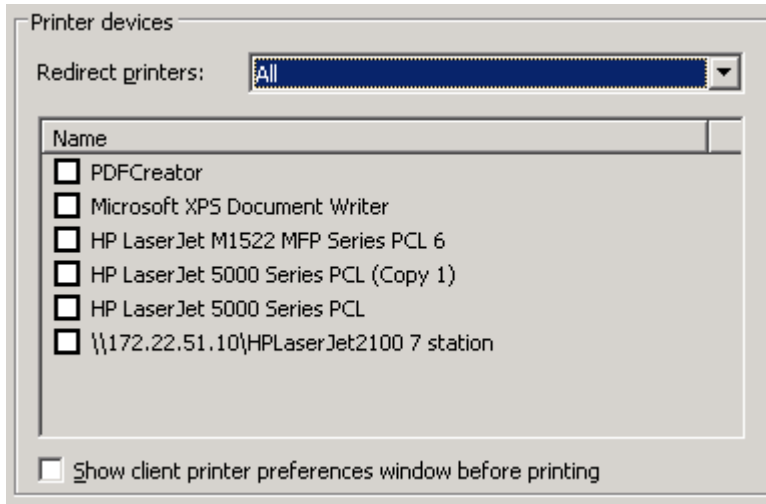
Printer devices

Redirect printers: All

| Name |
|---|
| PDFCreator |
| Microsoft XPS Document Writer |
| HP LaserJet M1522 MFP Series PCL 6 |
| HP LaserJet 5000 Series PCL (Copy 1) |
| HP LaserJet 5000 Series PCL |
| \\172.22.51.10\HPLaserJet2100 7 station |

Show client printer preferences window before printing